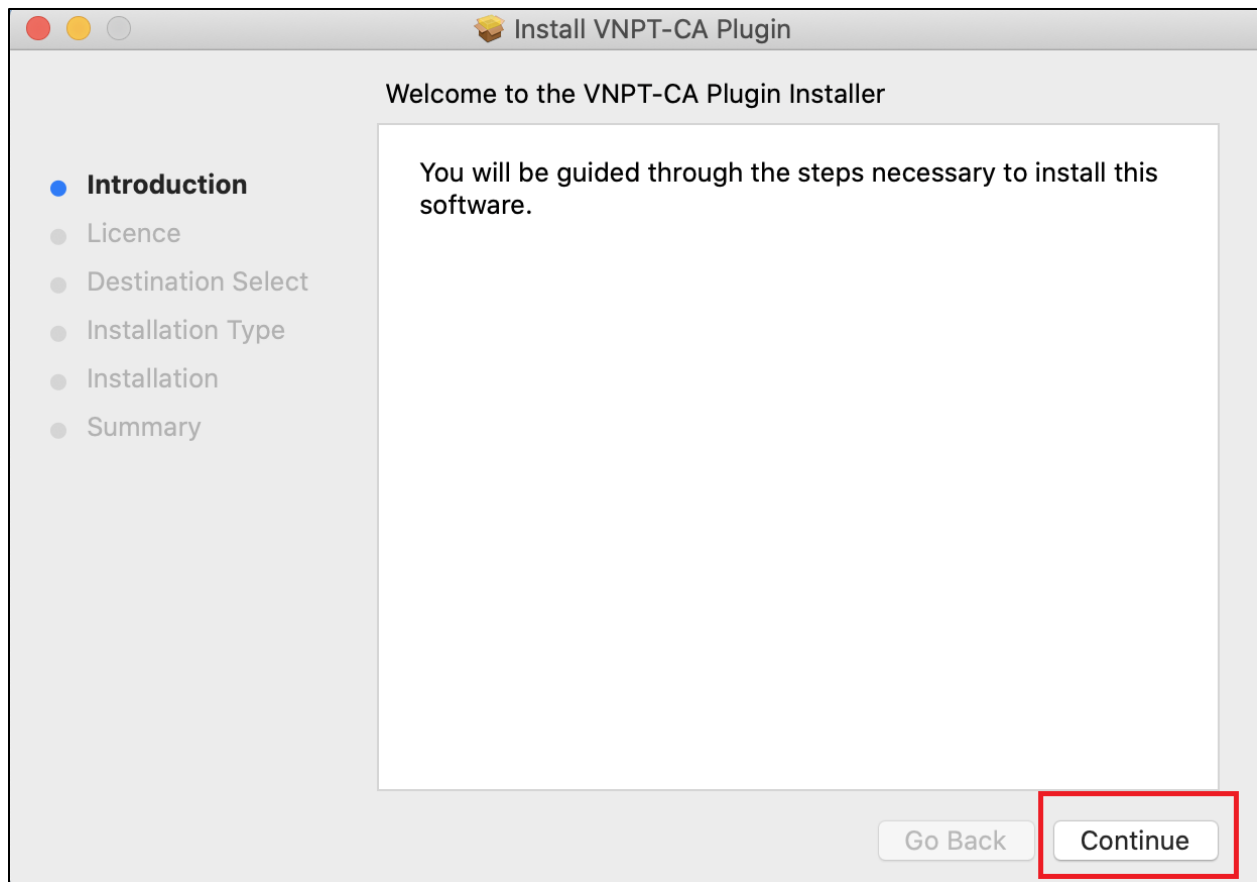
Install VNPT-CA Plugin

Welcome to the VNPT-CA Plugin Installer

Introduction
Licence
Destination Select
Installation Type
Installation
Summary

You will be guided through the steps necessary to install this software.

Go Back
Continue